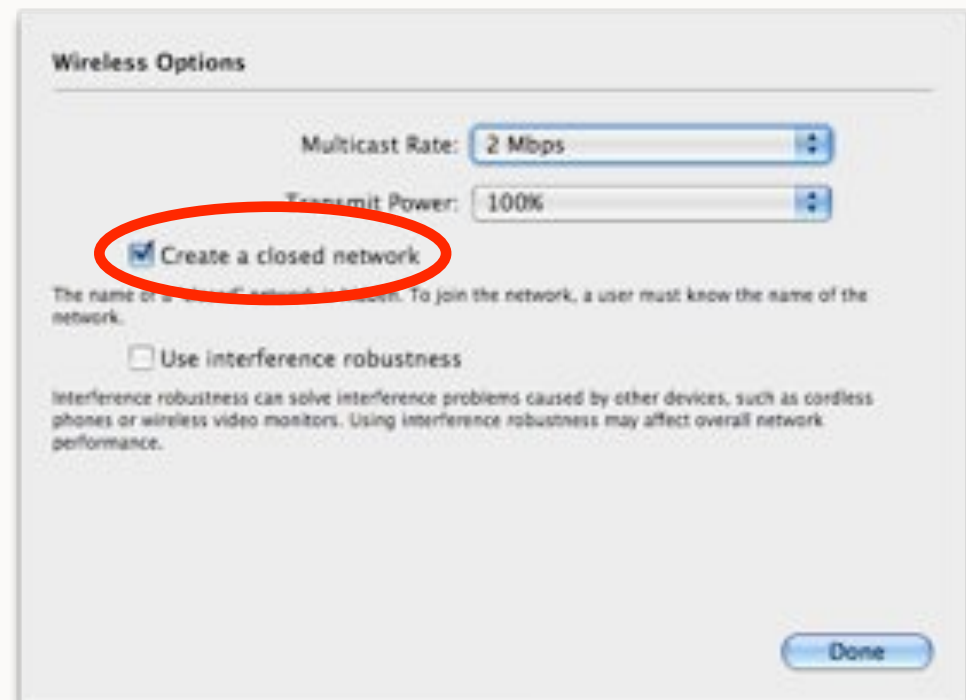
Wireless Options

Multicast Rate: 2 Mbps

Transmit Power: 100%

Create a closed network

The name of a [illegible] network is hidden. To join the network, a user must know the name of the network.

Use interference robustness

Interference robustness can solve interference problems caused by other devices, such as cordless phones or wireless video monitors. Using interference robustness may affect overall network performance.

Done